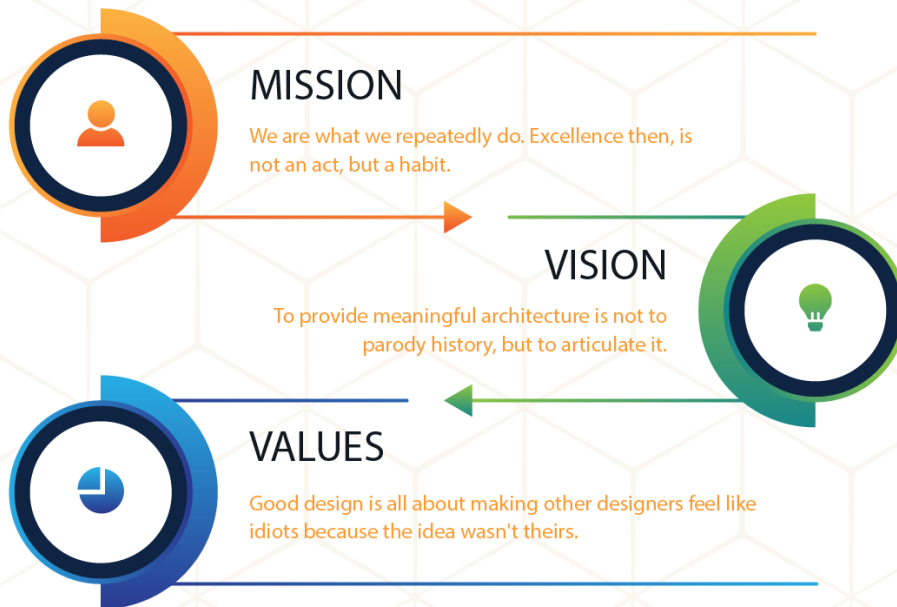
MISSION

We are what we repeatedly do. Excellence then, is not an act, but a habit.

VISION

To provide meaningful architecture is not to parody history, but to articulate it.

VALUES

Good design is all about making other designers feel like idiots because the idea wasn't theirs.